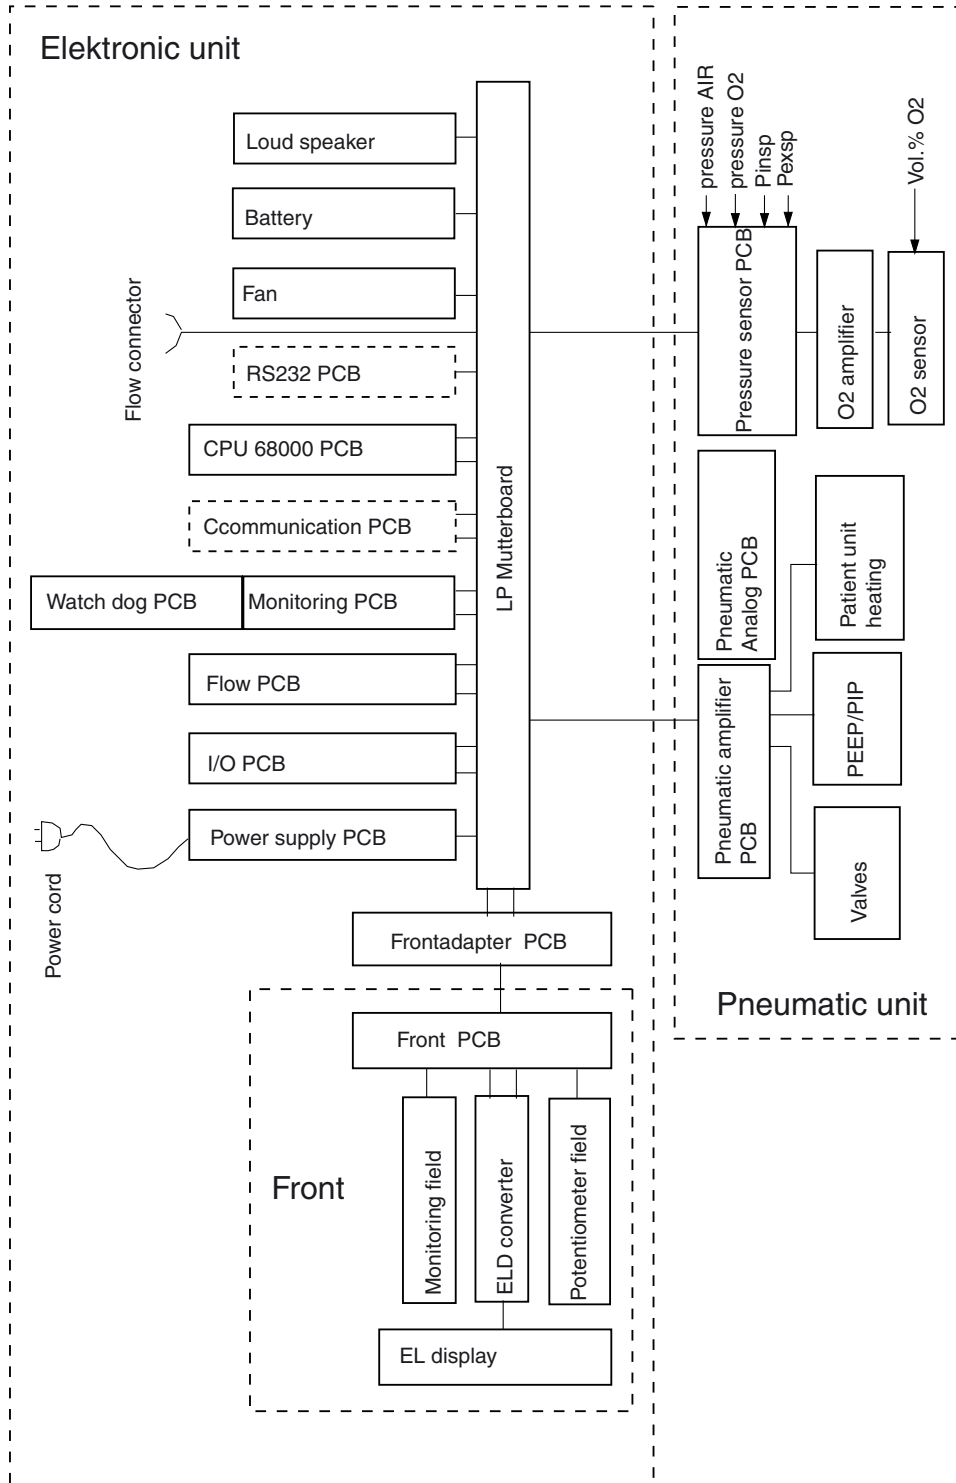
Elektronic unit

Loud speaker

Battery

Fan

Flow connector

RS232 PCB

CPU 68000 PCB

Ccommunication PCB

Watch dog PCB

Monitoring PCB

Flow PCB

I/O PCB

Power supply PCB

Power cord

LP Mutterboard

Frontadapter PCB

Front PCB

Front

Monitoring field

ELD converter

Potentiometer field

EL display

pressure AIR

pressure O2

Pinsp

Pexsp

Vol.% O2

Pressure sensor PCB

O2 amplifier

O2 sensor

Pneumatic Analog PCB

Patient unit heating

Pneumatic amplifier PCB

PEEP/PIP

Valves

Pneumatic unit